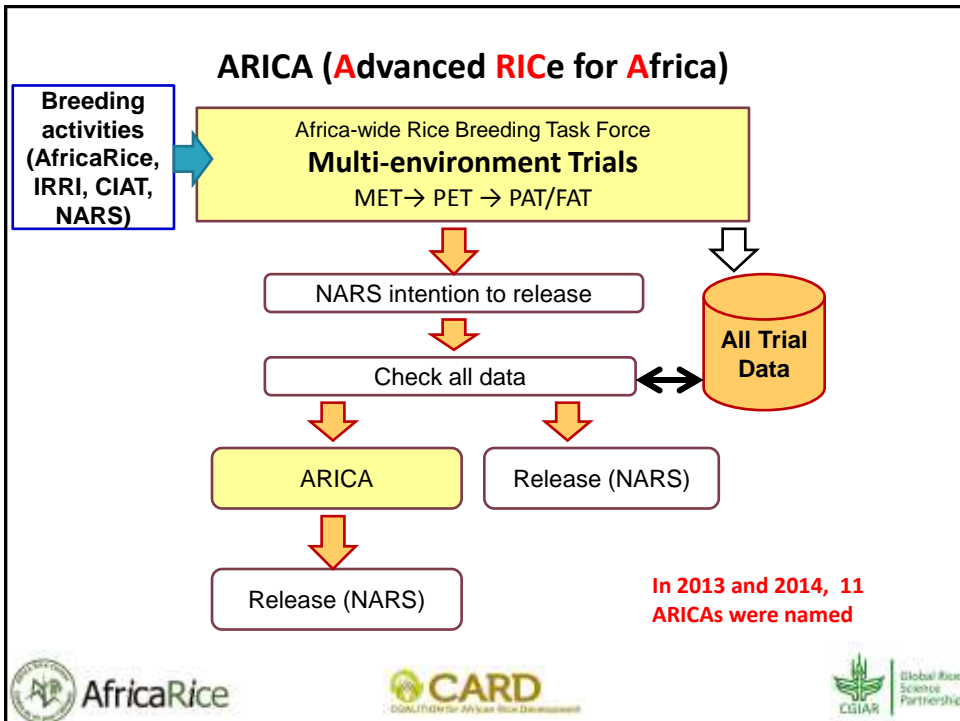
ARICA (Advanced RICe for Africa)

Breeding activities (AfricaRice, IRRI, CIAT, NARS)

Africa-wide Rice Breeding Task Force
Multi-environment Trials
MET→ PET → PAT/FAT

NARS intention to release

All Trial Data

Check all data

ARICA

Release (NARS)

Release (NARS)

In 2013 and 2014, 11 ARICAs were named

AfricaRice

CARD
COALITION for African Rice Development

CGIAR
Global Rice Science Partnership